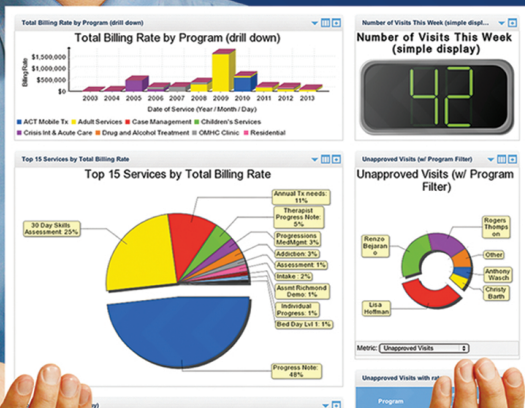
Total Billing Rate by Program (drill down)

Total Billing Rate by Program (drill down)

$1,500,000
$1,000,000
$500,000
$0

Billing Rate

2003 2004 2005 2006 2007 2008 2009 2010 2011 2012 2013

Date of Service (Year / Month / Day)

ACT Mobile Tx Adult Services Case Management Children's Services Crisis Int & Acute Care Drug and Alcohol Treatment OMHC Clinic Residential

Number of Visits This Week (simple displ...

Number of Visits This Week (simple display)

42

Top 15 Services by Total Billing Rate

Top 15 Services by Total Billing Rate

30 Day Skills Assessment: 25%

Annual Tx needs: 11%

Therapist Progress Note: 5%

Progressions MedMgmt: 3%

Addiction: 3%

Assessment: 1%

Intake: 2%

Assmt Richmond Demo: 1%

Individual Progress: 1%

Bed Day Lvl 1: 1%

Progress Note: 48%

Unapproved Visits (w/ Program Filter)

Unapproved Visits (w/ Program Filter)

Renzo Bejarano

Rogers Thompson

Other

Anthony Wasch

Christy Barth

Lisa Hoffman

Metric: Unapproved Visits

Unapproved Visits with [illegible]

Program